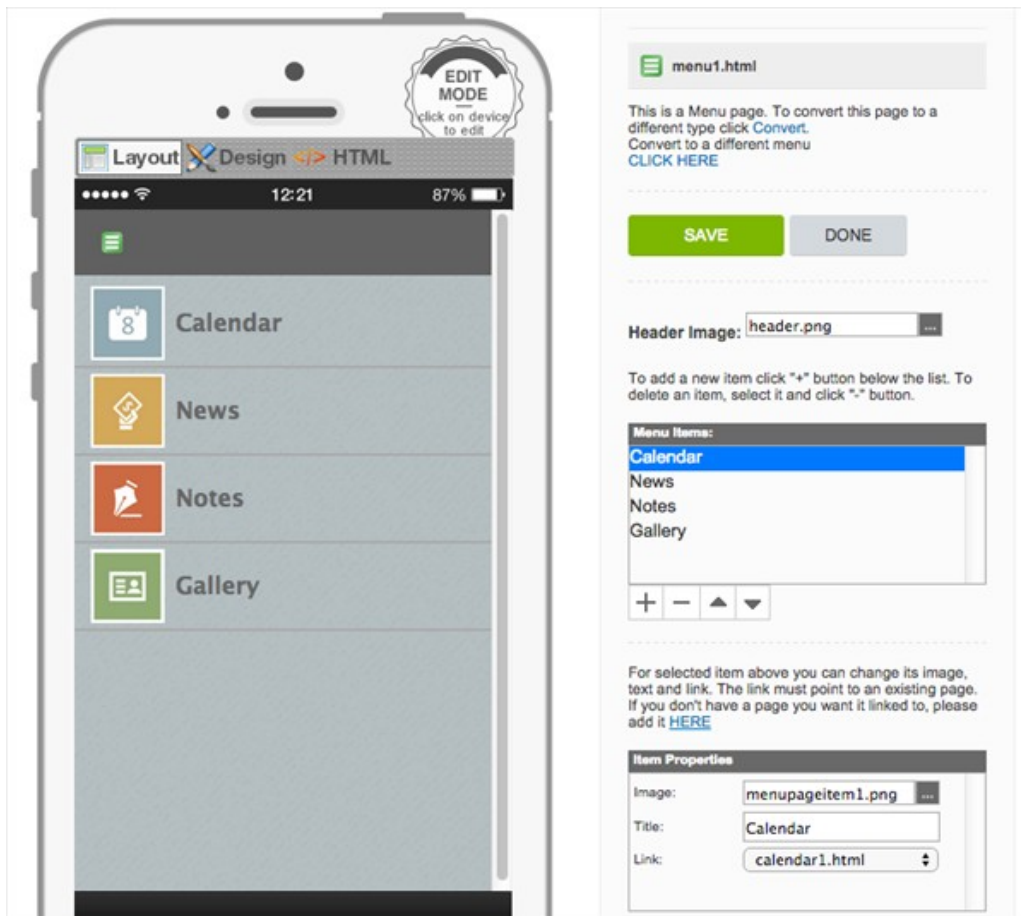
EDIT MODE
click on device to edit

Layout Design </> HTML

●●●●● 12:21 87%

8 Calendar

News

Notes

Gallery

menu1.html

This is a Menu page. To convert this page to a different type click Convert.
Convert to a different menu
CLICK HERE

SAVE DONE

Header Image: header.png ...

To add a new item click "+" button below the list. To delete an item, select it and click "-" button.

Menu Items:
Calendar
News
Notes
Gallery

+ − ▲ ▼

For selected item above you can change its image, text and link. The link must point to an existing page. If you don't have a page you want it linked to, please add it HERE

Item Properties
Image: menupageitem1.png ...
Title: Calendar
Link: calendar1.html